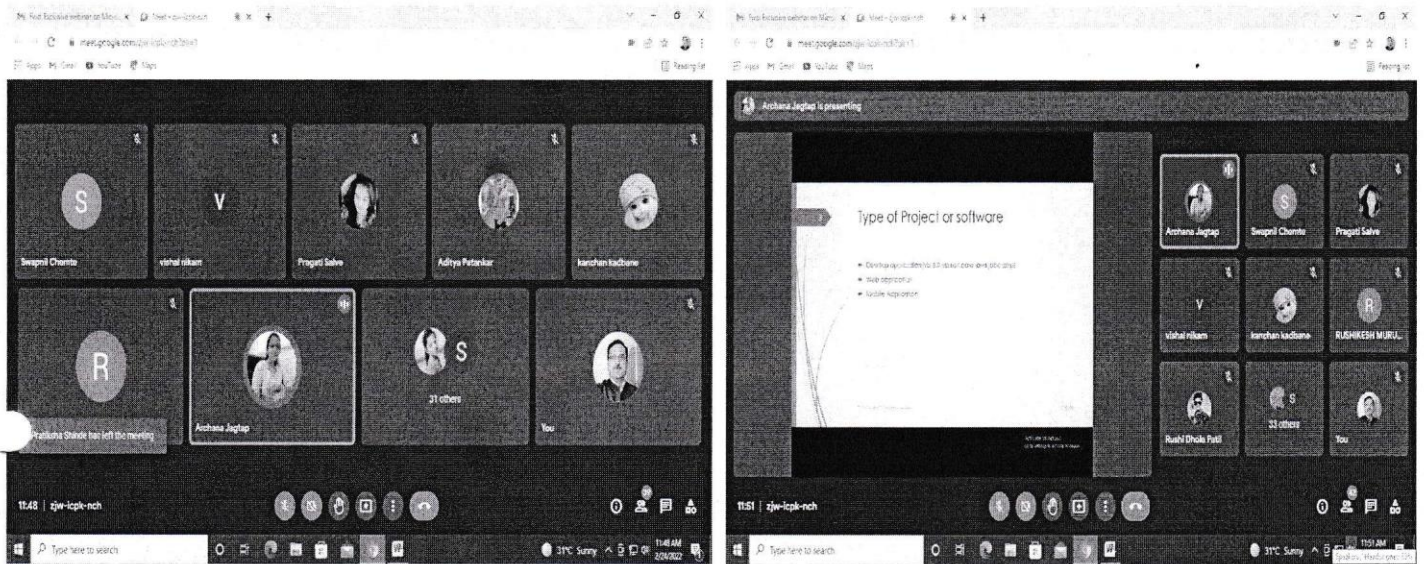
meet.google.com

S
Swapnil Chonde

V
vishal nikam

Pragati Salve

Aditya Patankar

kanchan kadbane

R

Pratiksha Shinde has left the meeting

Archana Jagtap

S
31 others

You

11:48 | zjw-icpk-nch

Type here to search

31°C Sunny

11:48 AM

meet.google.com

Archana Jagtap is presenting

Type of Project or software

• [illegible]
• Web application
• Mobile Application

Archana Jagtap

S
Swapnil Chonde

Pragati Salve

V
vishal nikam

kanchan kadbane

R
RUSHIKESH MURU...

Rushi Dhole Patil

S
33 others

You

11:51 | zjw-icpk-nch

Type here to search

31°C Sunny

11:51 AM